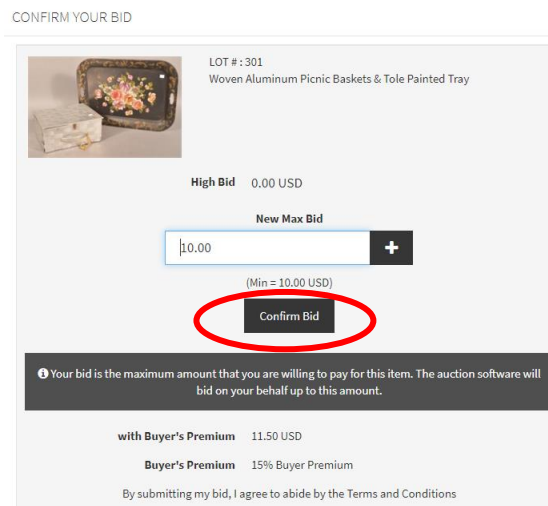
CONFIRM YOUR BID

LOT # : 301
Woven Aluminum Picnic Baskets & Tole Painted Tray

High Bid 0.00 USD

New Max Bid

10.00

+

(Min = 10.00 USD)

Confirm Bid

Your bid is the maximum amount that you are willing to pay for this item. The auction software will bid on your behalf up to this amount.

with Buyer's Premium 11.50 USD

Buyer's Premium 15% Buyer Premium

By submitting my bid, I agree to abide by the Terms and Conditions